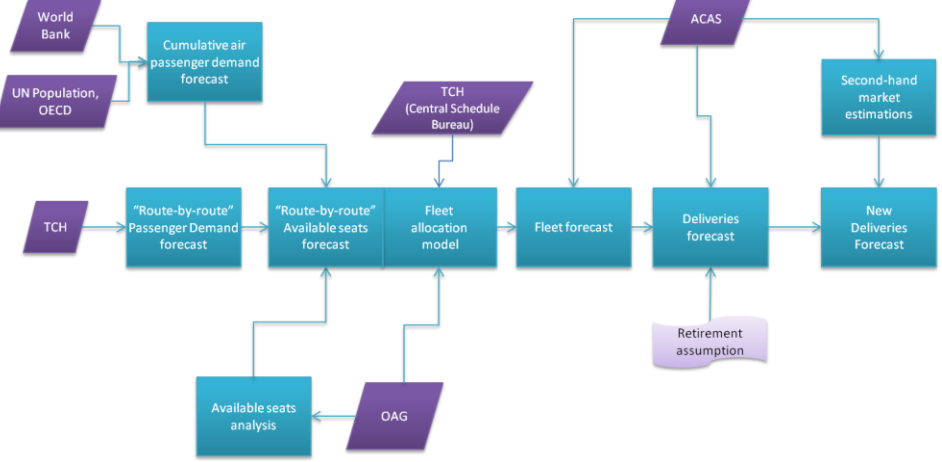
World Bank

UN Population, OECD

Cumulative air passenger demand forecast

TCH (Central Schedule Bureau)

ACAS

Second-hand market estimations

TCH

"Route-by-route" Passenger Demand forecast

"Route-by-route" Available seats forecast

Fleet allocation model

Fleet forecast

Deliveries forecast

New Deliveries Forecast

Retirement assumption

Available seats analysis

OAG